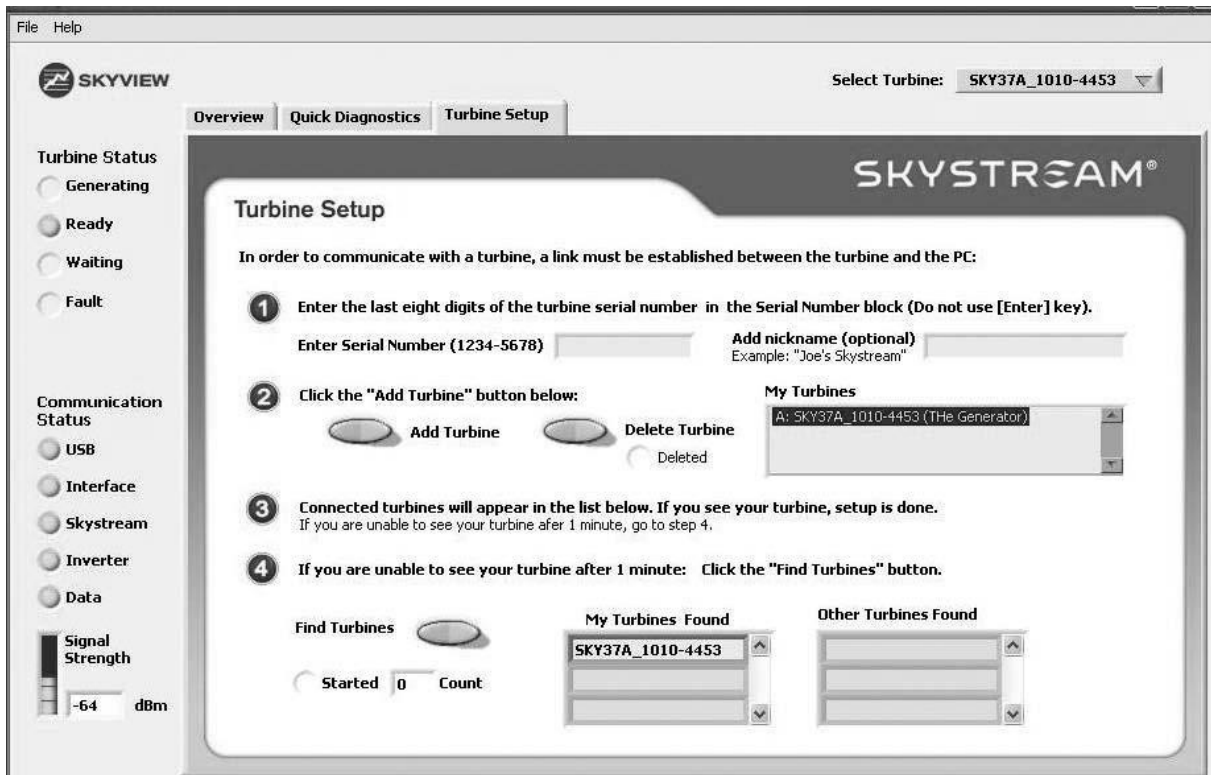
File Help

SKYVIEW

Select Turbine: SKY37A_1010-4453

Overview | Quick Diagnostics | Turbine Setup

Turbine Status
Generating
Ready
Waiting
Fault

Communication Status
USB
Interface
Skystream
Inverter
Data

Signal Strength
-64 dBm

SKYSTREAM®

Turbine Setup

In order to communicate with a turbine, a link must be established between the turbine and the PC:

1 Enter the last eight digits of the turbine serial number in the Serial Number block (Do not use [Enter] key).

Enter Serial Number (1234-5678)

Add nickname (optional)
Example: "Joe's Skystream"

2 Click the "Add Turbine" button below:

Add Turbine

Delete Turbine

Deleted

My Turbines

A: SKY37A_1010-4453 (THe Generator)

3 Connected turbines will appear in the list below. If you see your turbine, setup is done.
If you are unable to see your turbine afer 1 minute, go to step 4.

4 If you are unable to see your turbine after 1 minute: Click the "Find Turbines" button.

Find Turbines

Started 0 Count

My Turbines Found

SKY37A_1010-4453

Other Turbines Found